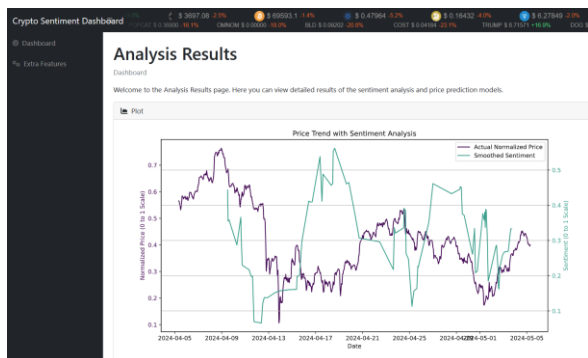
Crypto Sentiment Dashboard

$ 3697.08 -2.3% $ 69593.1 -1.4% $ 0.47964 -5.2% $ 0.16432 -4.0% $ 6.27849 -2%

POPCAT $ 0.36000 -16.1% OMNOM $ 0.00000 -16.0% BLD $ 0.08202 -20.8% COST $ 0.04164 -23.1% TRUMP $ 7.71071 +16.9% DOG

Dashboard

Extra Features

Analysis Results

Dashboard

Welcome to the Analysis Results page. Here you can view detailed results of the sentiment analysis and price prediction models.

Plot

Price Trend with Sentiment Analysis

Actual Normalized Price
Smoothed Sentiment

Normalized Price (0 to 1 Scale)

Sentiment (0 to 1 Scale)

0.7
0.6
0.5
0.4
0.3
0.2
0.1

0.5
0.4
0.3
0.2

2024-04-05 2024-04-09 2024-04-13 2024-04-17 2024-04-21 2024-04-25 2024-04-29 2024-05-01 2024-05-05

Date